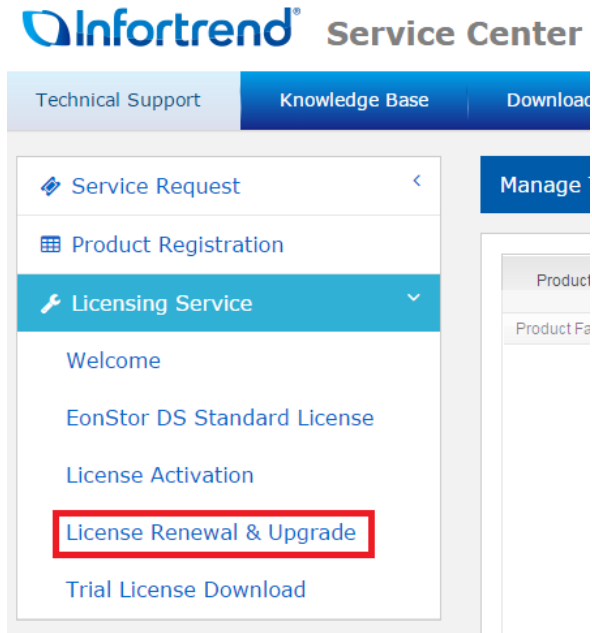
Infortrend® Service Center

Technical Support
Knowledge Base
Downloac

Service Request
Product Registration
Licensing Service
Welcome
EonStor DS Standard License
License Activation
License Renewal & Upgrade
Trial License Download

Manage

Product

Product Fa